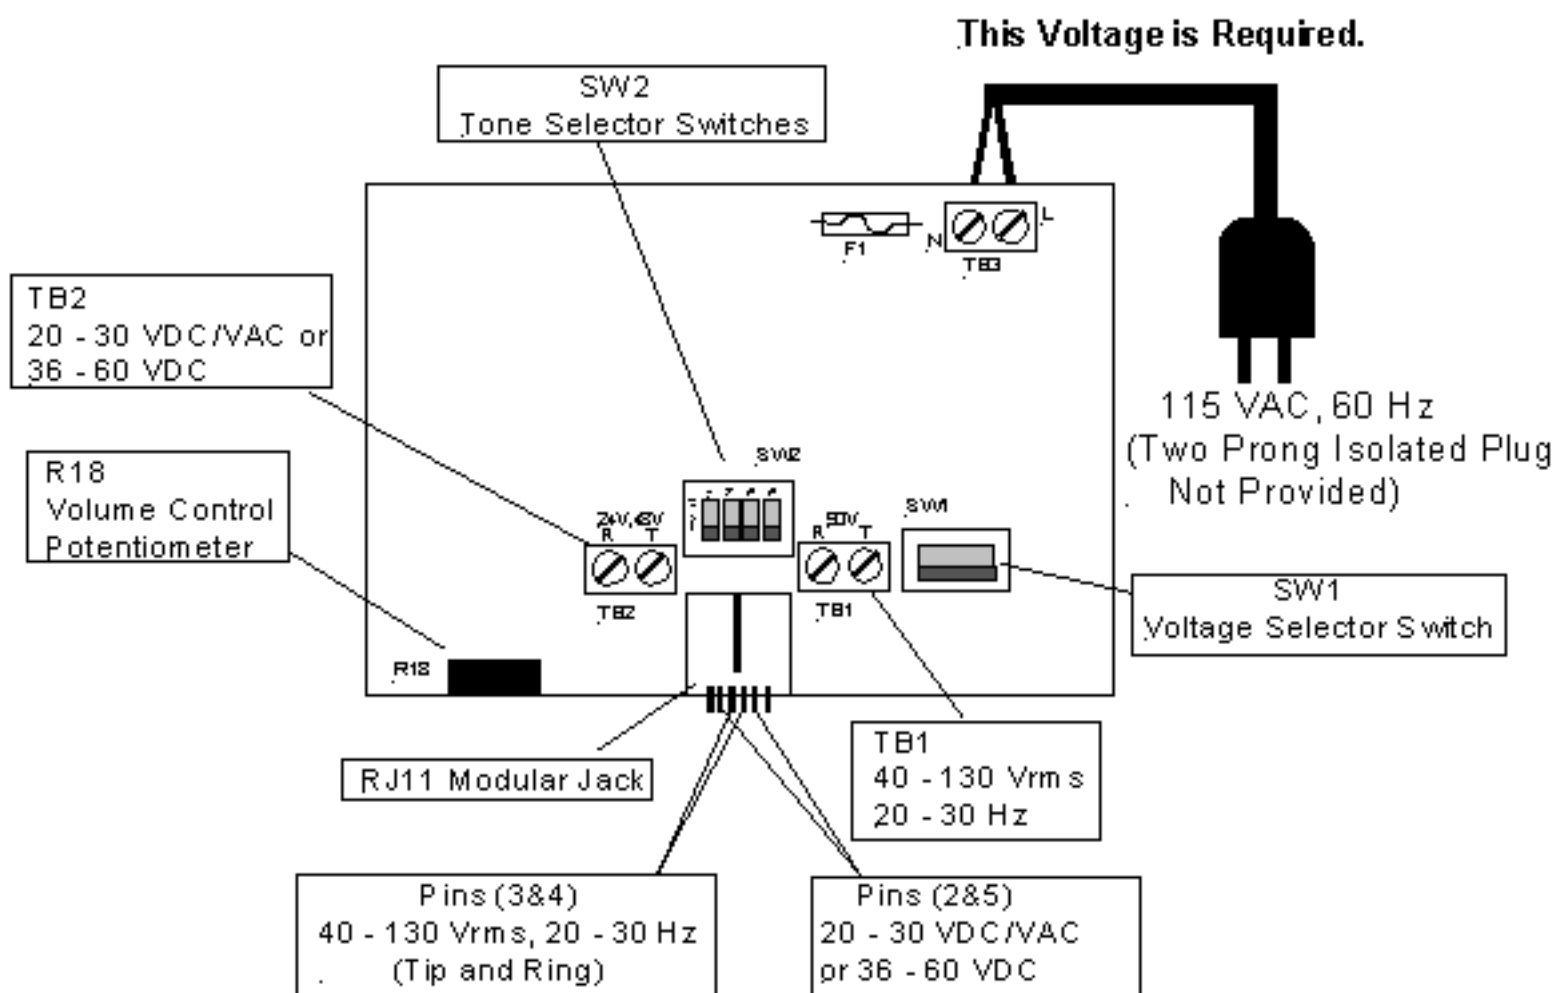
This Voltage is Required.

SW2
Tone Selector Switches

F1
N
L
TB3

115 VAC, 60 Hz
(Two Prong Isolated Plug
Not Provided)

TB2
20 - 30 VDC/VAC or
36 - 60 VDC

R18
Volume Control
Potentiometer

SW2
24V,48V
R T
TB2

90V
R T
TB1

SW1

SW1
Voltage Selector Switch

R18

RJ11 Modular Jack

TB1
40 - 130 Vrms
20 - 30 Hz

Pins (3&4)
40 - 130 Vrms, 20 - 30 Hz
(Tip and Ring)

Pins (2&5)
20 - 30 VDC/VAC
or 36 - 60 VDC